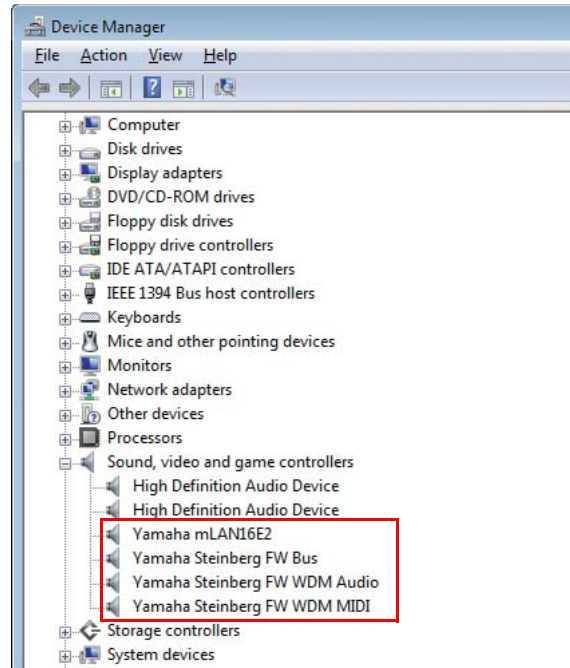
Device Manager

File Action View Help

Computer
Disk drives
Display adapters
DVD/CD-ROM drives
Floppy disk drives
Floppy drive controllers
IDE ATA/ATAPI controllers
IEEE 1394 Bus host controllers
Keyboards
Mice and other pointing devices
Monitors
Network adapters
Other devices
Processors
Sound, video and game controllers
High Definition Audio Device
High Definition Audio Device
Yamaha mLAN16E2
Yamaha Steinberg FW Bus
Yamaha Steinberg FW WDM Audio
Yamaha Steinberg FW WDM MIDI
Storage controllers
System devices